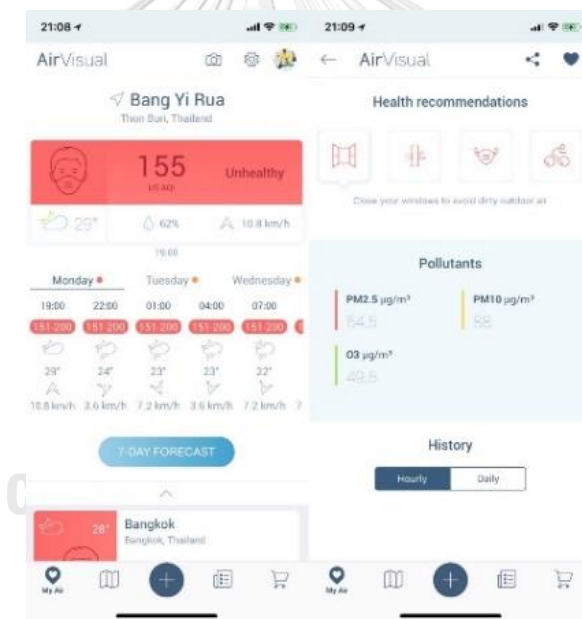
21:08

AirVisual

Bang Yi Rua
Thon Buri, Thailand

155
US AQI
Unhealthy

29° 62% 10.8 km/h

19:00

Monday Tuesday Wednesday

| 19:00 | 22:00 | 01:00 | 04:00 | 07:00 |
|---|---|---|---|---|
| 151-200 | 151-200 | 151-200 | 151-200 | 151-200 |
| 29° | 24° | 23° | 23° | 22° |
| 10.8 km/h | 3.6 km/h | 7.2 km/h | 3.6 km/h | 7.2 km/h |

7-DAY FORECAST

28° Bangkok
Bangkok, Thailand

My Air

21:09

AirVisual

Health recommendations

Close your windows to avoid dirty outdoor air

Pollutants

PM2.5 µg/m³
64.5

PM10 µg/m³
88

O3 µg/m³
49.6

History

Hourly Daily

My Air